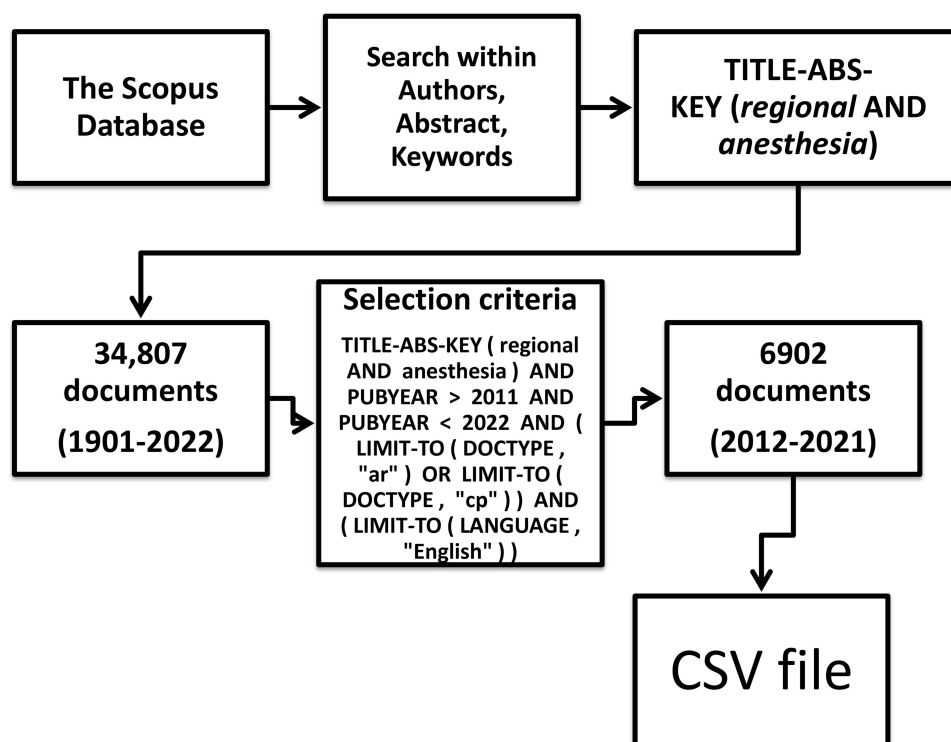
The Scopus Database

Search within Authors, Abstract, Keywords

TITLE-ABS-KEY (*regional* AND *anesthesia*)

34,807 documents

(1901-2022)

Selection criteria

TITLE-ABS-KEY ( regional AND anesthesia ) AND PUBYEAR > 2011 AND PUBYEAR < 2022 AND ( LIMIT-TO ( DOCTYPE , "ar" ) OR LIMIT-TO ( DOCTYPE , "cp" ) ) AND ( LIMIT-TO ( LANGUAGE , "English" ) )

6902 documents

(2012-2021)

CSV file